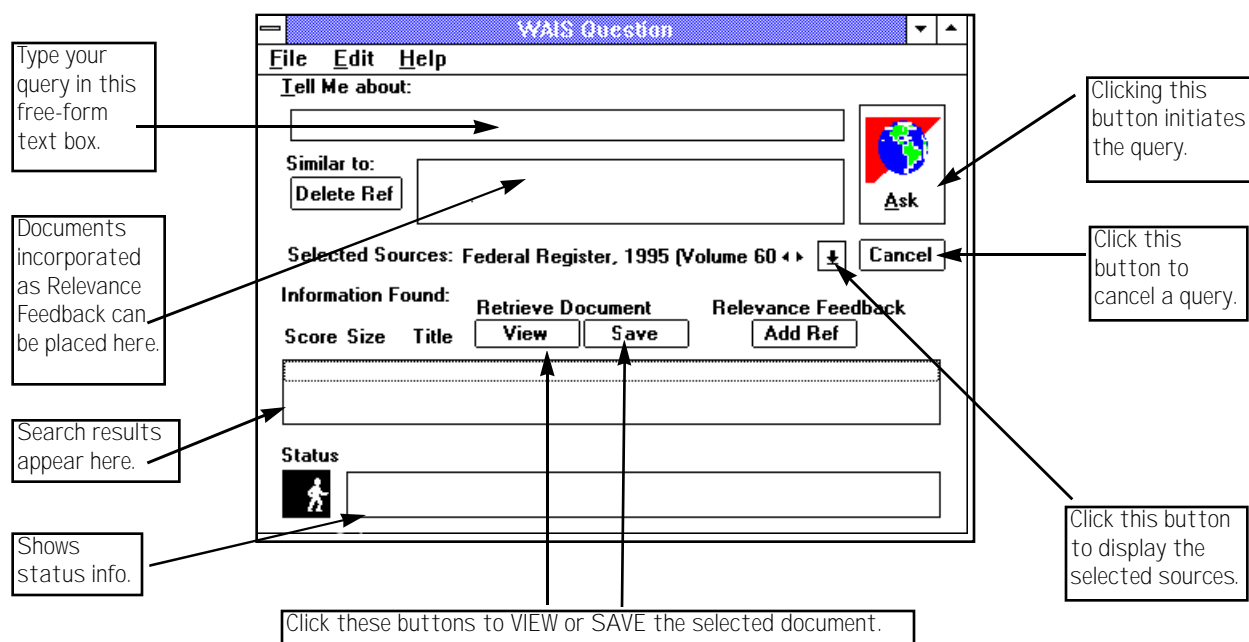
WAIS Question

File Edit Help

Tell Me about:

Similar to:

Delete Ref

Ask

Selected Sources: Federal Register, 1995 (Volume 60

Cancel

Information Found:

Retrieve Document

Relevance Feedback

Score Size Title

View

Save

Add Ref

Status

Type your query in this free-form text box.

Documents incorporated as Relevance Feedback can be placed here.

Search results appear here.

Shows status info.

Clicking this button initiates the query.

Click this button to cancel a query.

Click this button to display the selected sources.

Click these buttons to VIEW or SAVE the selected document.